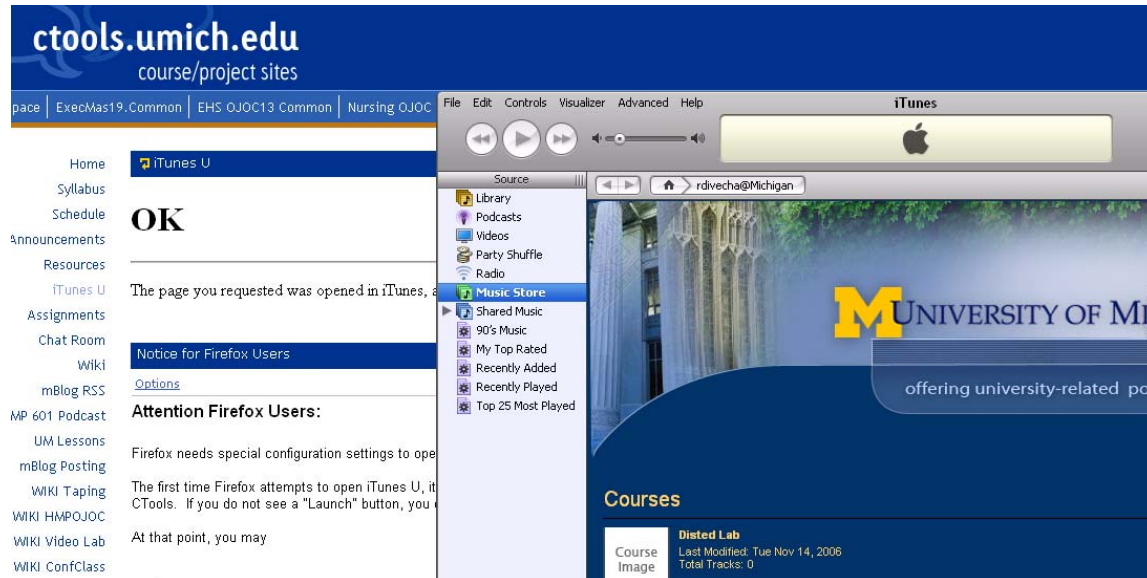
ctools.umich.edu
course/project sites

pace | ExecMas19.Common | EHS OJOC13 Common | Nursing OJOC

Home
Syllabus
Schedule
Announcements
Resources
iTunes U
Assignments
Chat Room
Wiki
mBlog RSS
MP 601 Podcast
UM Lessons
mBlog Posting
WIKI Taping
WIKI HMPOJOC
WIKI Video Lab
WIKI ConfClass

iTunes U

OK

The page you requested was opened in iTunes, a

Notice for Firefox Users

Options

Attention Firefox Users:

Firefox needs special configuration settings to ope

The first time Firefox attempts to open iTunes U, it CTools. If you do not see a "Launch" button, you

At that point, you may

File Edit Controls Visualizer Advanced Help

iTunes

Source

Library
Podcasts
Videos
Party Shuffle
Radio
Music Store
Shared Music
90's Music
My Top Rated
Recently Added
Recently Played
Top 25 Most Played

rdivecha@Michigan

UNIVERSITY OF MI

offering university-related po

Courses

Course Image

Disted Lab
Last Modified: Tue Nov 14, 2006
Total Tracks: 0